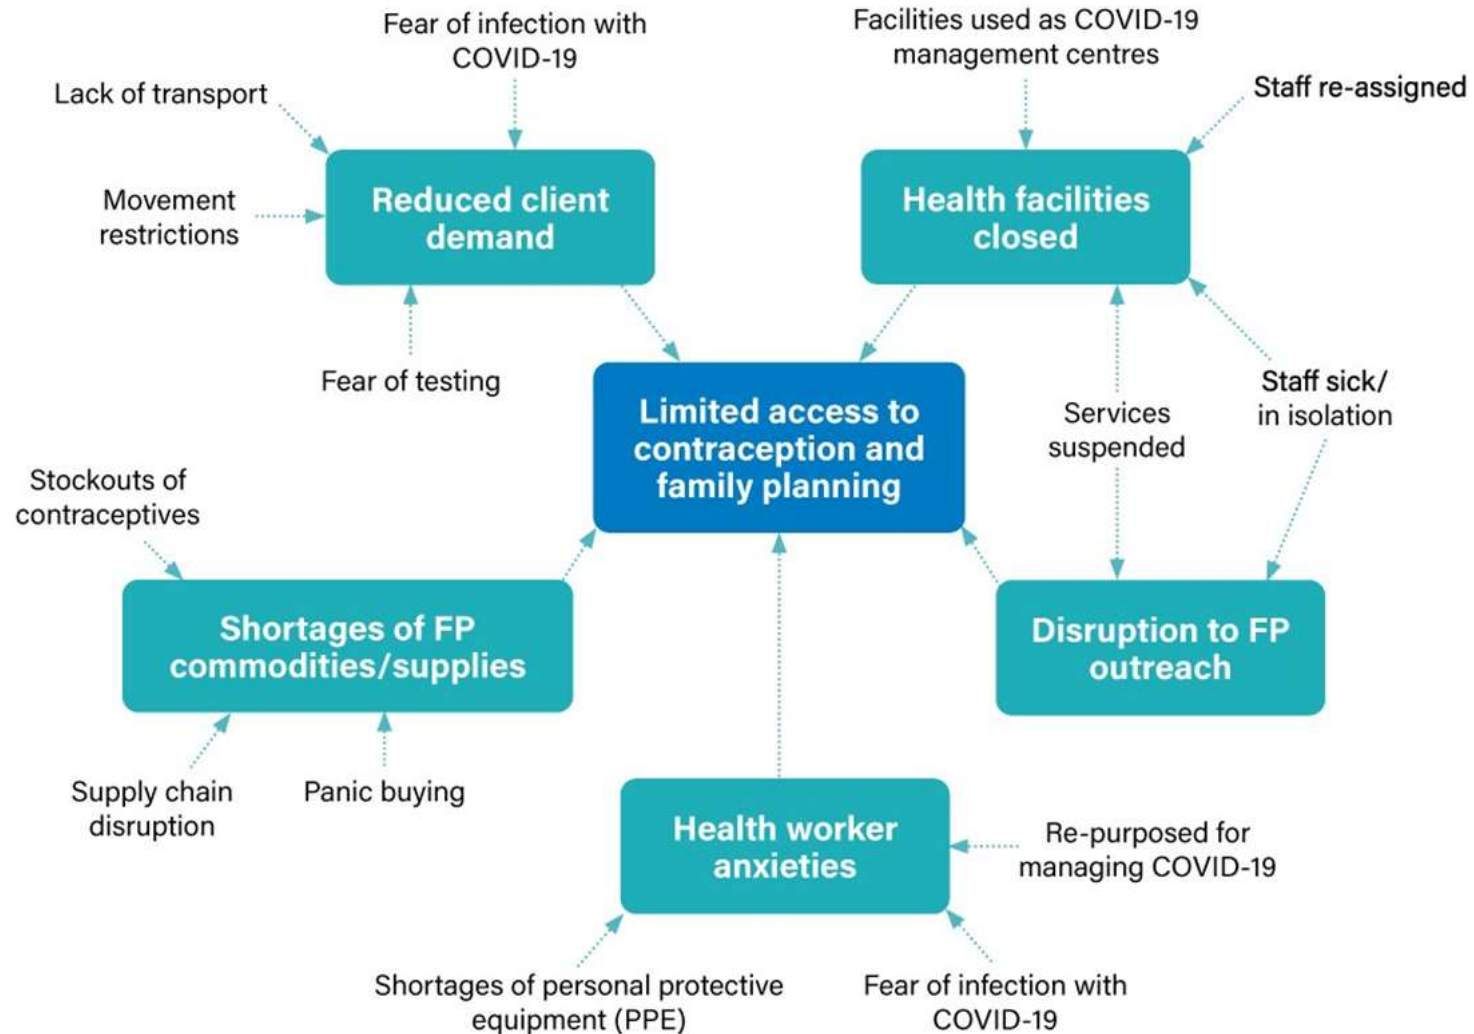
Fear of infection with COVID-19

Lack of transport

Movement restrictions

Reduced client demand

Fear of testing

Facilities used as COVID-19 management centres

Staff re-assigned

Health facilities closed

Limited access to contraception and family planning

Services suspended

Staff sick/ in isolation

Stockouts of contraceptives

Shortages of FP commodities/supplies

Disruption to FP outreach

Supply chain disruption

Panic buying

Health worker anxieties

Re-purposed for managing COVID-19

Shortages of personal protective equipment (PPE)

Fear of infection with COVID-19